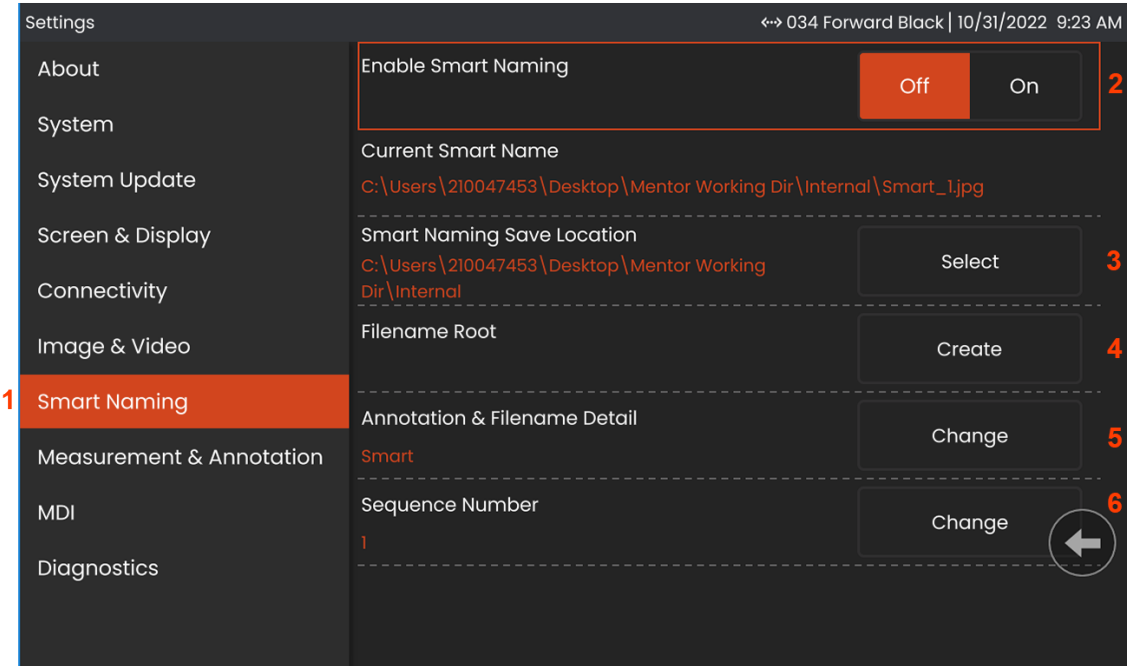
Settings

<·> 034 Forward Black | 10/31/2022 9:23 AM

About

System

System Update

Screen & Display

Connectivity

Image & Video

1 Smart Naming

Measurement & Annotation

MDI

Diagnostics

Enable Smart Naming

Off On 2

Current Smart Name

C:\Users\210047453\Desktop\Mentor Working Dir\Internal\Smart_1.jpg

Smart Naming Save Location

C:\Users\210047453\Desktop\Mentor Working Dir\Internal

Select 3

Filename Root

Create 4

Annotation & Filename Detail

Smart

Change 5

Sequence Number

1

Change 6